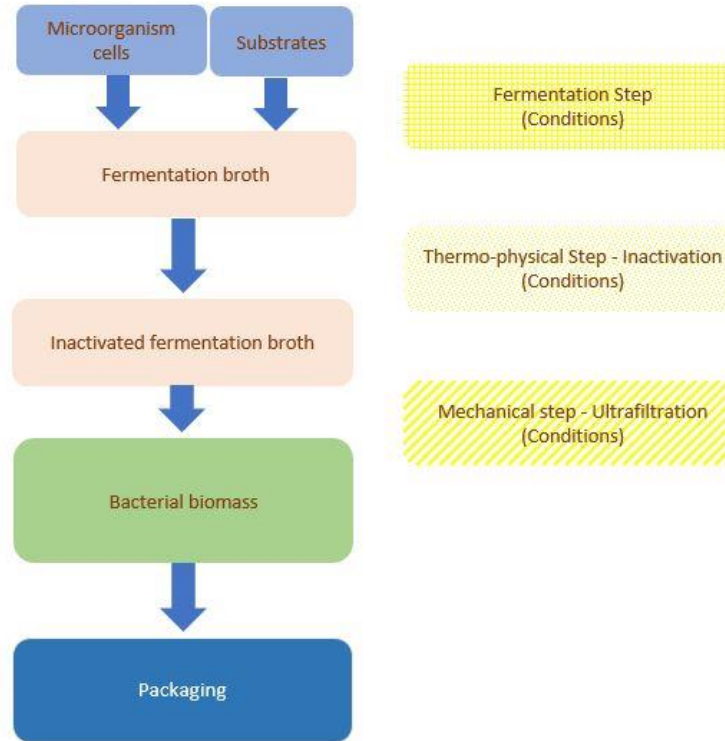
Microorganism cells

Substrates

Fermentation broth

Inactivated fermentation broth

Bacterial biomass

Packaging

Fermentation Step
(Conditions)

Thermo-physical Step - Inactivation
(Conditions)

Mechanical step - Ultrafiltration
(Conditions)